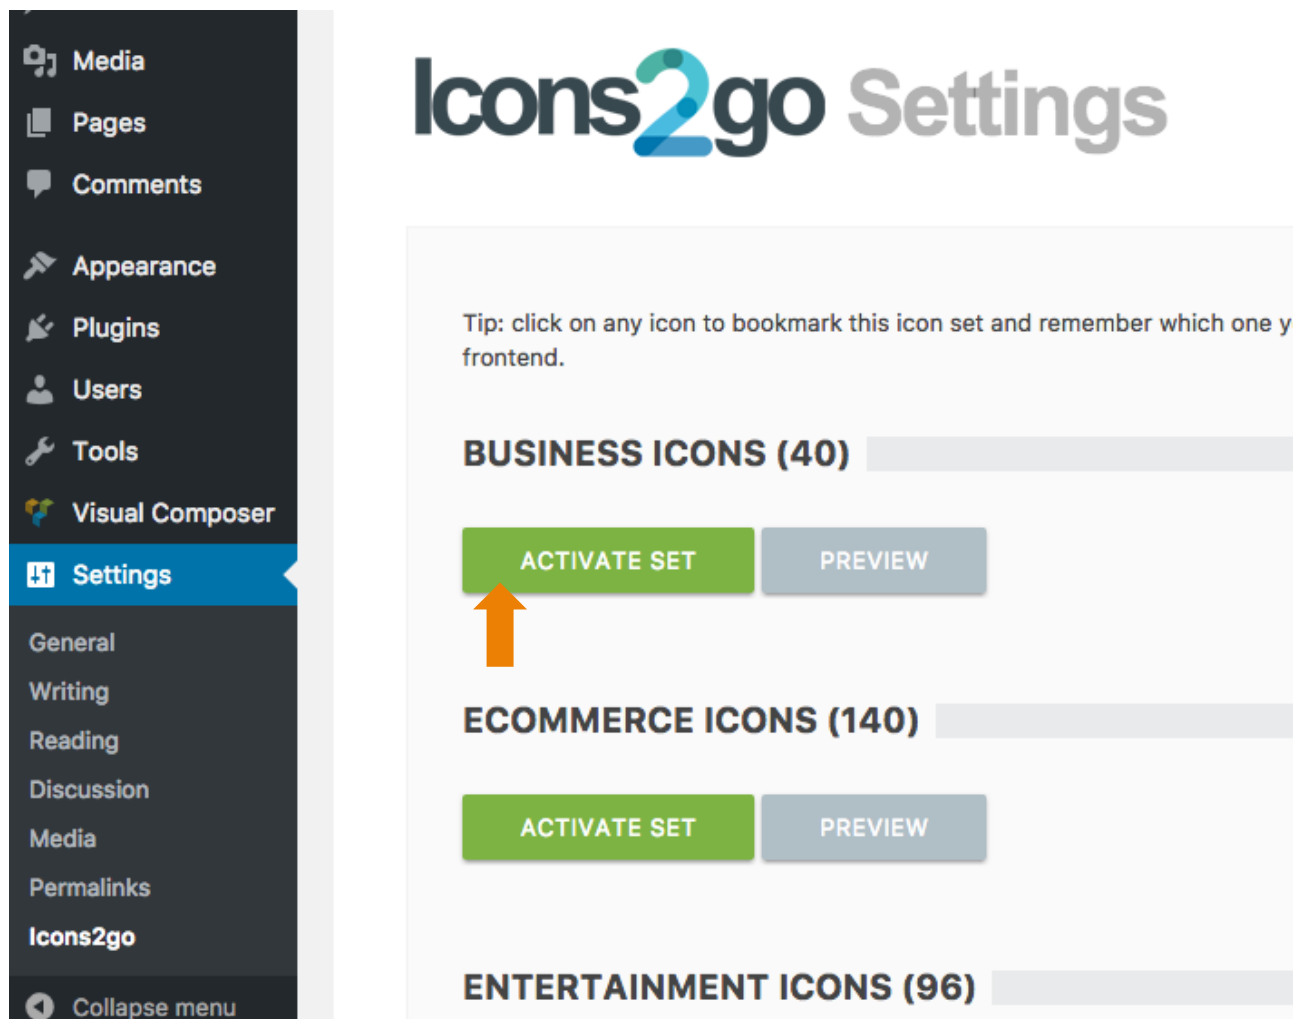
Media
Pages
Comments
Appearance
Plugins
Users
Tools
Visual Composer
Settings
General
Writing
Reading
Discussion
Media
Permalinks
Icons2go
Collapse menu

Icons2go Settings

Tip: click on any icon to bookmark this icon set and remember which one y frontend.

BUSINESS ICONS (40)

ACTIVATE SET PREVIEW

ECOMMERCE ICONS (140)

ACTIVATE SET PREVIEW

ENTERTAINMENT ICONS (96)